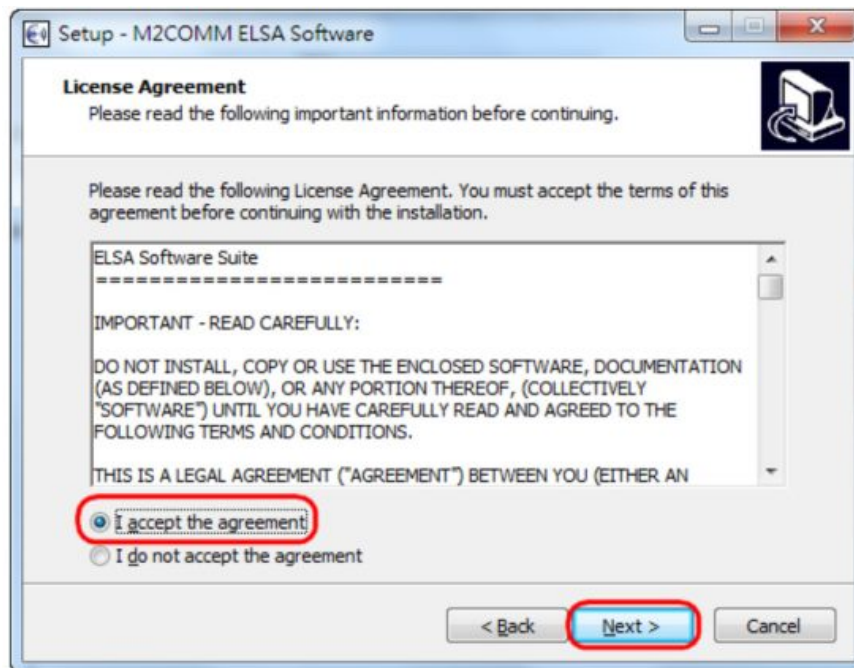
Setup - M2COMM ELSA Software

License Agreement
Please read the following important information before continuing.

Please read the following License Agreement. You must accept the terms of this agreement before continuing with the installation.

ELSA Software Suite
==========================

IMPORTANT - READ CAREFULLY:

DO NOT INSTALL, COPY OR USE THE ENCLOSED SOFTWARE, DOCUMENTATION (AS DEFINED BELOW), OR ANY PORTION THEREOF, (COLLECTIVELY "SOFTWARE") UNTIL YOU HAVE CAREFULLY READ AND AGREED TO THE FOLLOWING TERMS AND CONDITIONS.

THIS IS A LEGAL AGREEMENT ("AGREEMENT") BETWEEN YOU (EITHER AN

I accept the agreement
I do not accept the agreement

< Back
Next >
Cancel